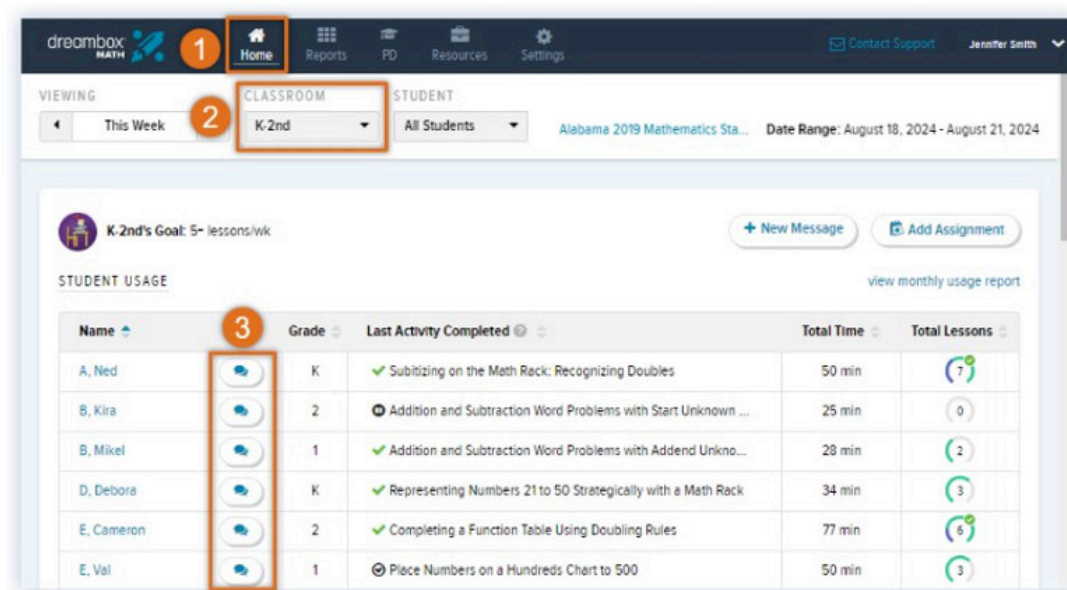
dreambox MATH

1

Home Reports PD Resources Settings

Contact Support Jennifer Smith

VIEWING
This Week

2

CLASSROOM
K-2nd

STUDENT
All Students

Alabama 2019 Mathematics Sta...

Date Range: August 18, 2024 - August 21, 2024

K-2nd's Goal: 5+ lessons/wk

+ New Message

Add Assignment

STUDENT USAGE

view monthly usage report

3

| Name | | Grade | Last Activity Completed | Total Time | Total Lessons |
|---|---|---|---|---|---|
| A, Ned | | K | Subitizing on the Math Rack: Recognizing Doubles | 50 min | 7 |
| B, Kira | | 2 | Addition and Subtraction Word Problems with Start Unknown ... | 25 min | 0 |
| B, Mikel | | 1 | Addition and Subtraction Word Problems with Addend Unkno... | 28 min | 2 |
| D, Debora | | K | Representing Numbers 21 to 50 Strategically with a Math Rack | 34 min | 3 |
| E, Cameron | | 2 | Completing a Function Table Using Doubling Rules | 77 min | 6 |
| E, Val | | 1 | Place Numbers on a Hundreds Chart to 500 | 50 min | 3 |